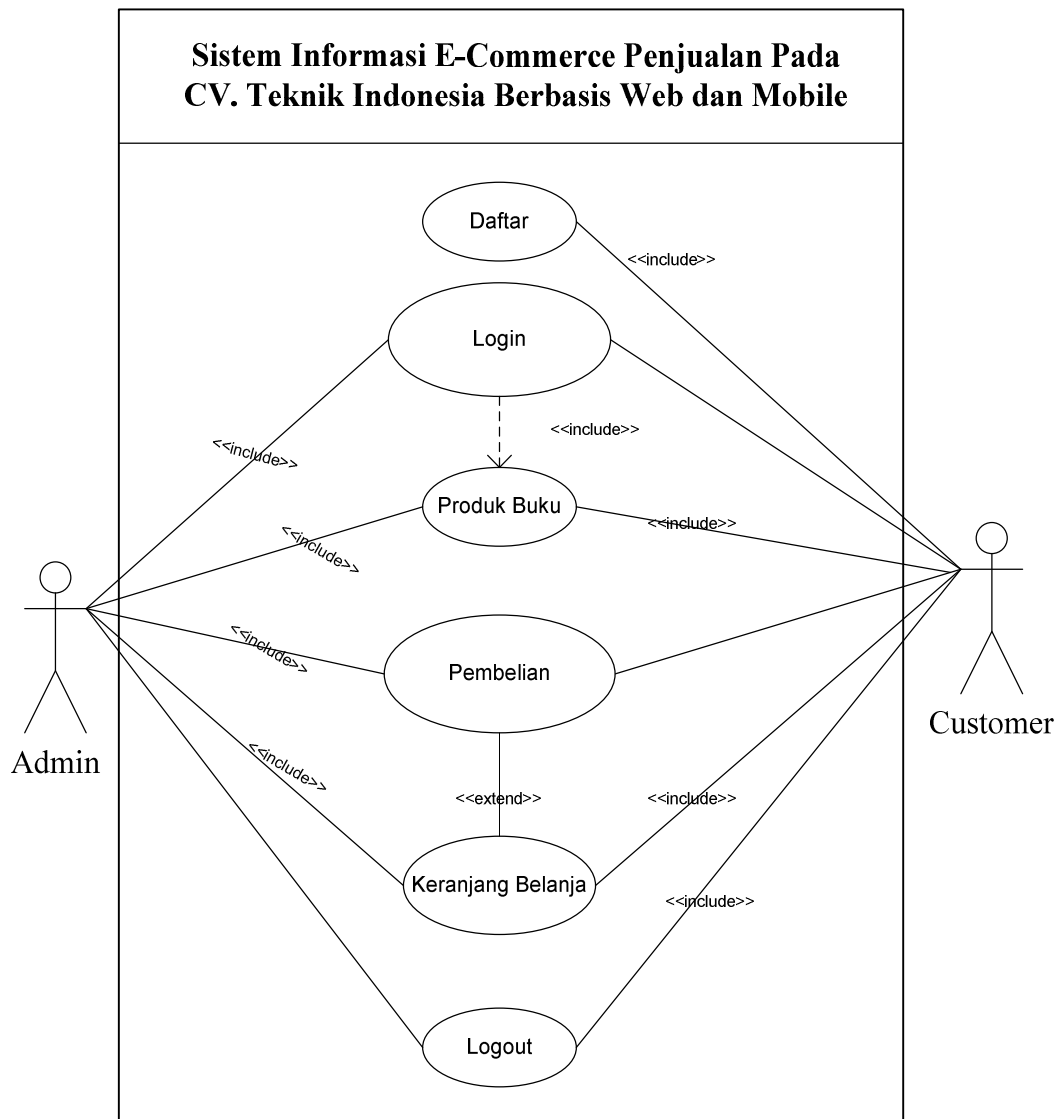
Sistem Informasi E-Commerce Penjualan Pada CV. Teknik Indonesia Berbasis Web dan Mobile

Daftar

<<include>>

Login

<<include>>

<<include>>

Produk Buku

<<include>>

<<include>>

Pembelian

<<include>>

<<include>>

<<extend>>

<<include>>

Keranjang Belanja

<<include>>

Logout

Admin

Customer